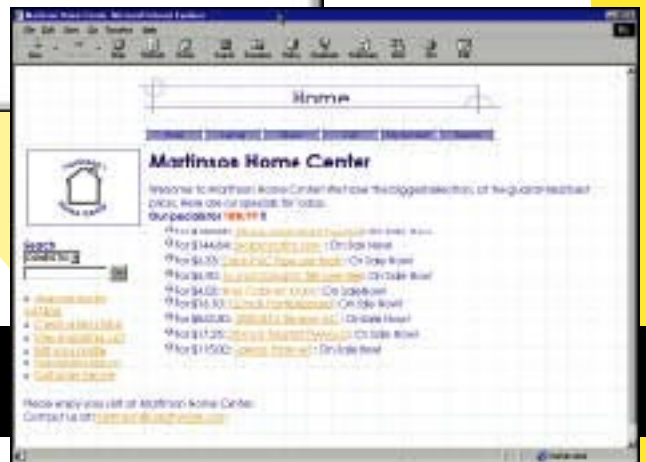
Martinson Home Center - Microsoft Internet Explorer

File Edit View Go Favorites Help

Home

Martinson Home Center

Welcome to Martinson Home Center! We have the biggest selection, at the guaranteed best prices. Here are our specials for today.

Our specials for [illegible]

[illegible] On Sale Now!

For $144.64: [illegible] - On Sale Now!

For $6.33: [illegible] - On Sale Now!

For $6.90: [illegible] - On Sale Now!

For $4.03: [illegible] - On Sale Now!

For $16.10: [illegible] - On Sale Now!

For $865.80: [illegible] - On Sale Now!

For $17.29: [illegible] - On Sale Now!

For $115.02: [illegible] - On Sale Now!

Search

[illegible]

Go

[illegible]

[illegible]

Check order status

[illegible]

Edit your profile

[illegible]

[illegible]

Please enjoy your visit at Martinson Home Center.

Contact us at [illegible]

Internet zone